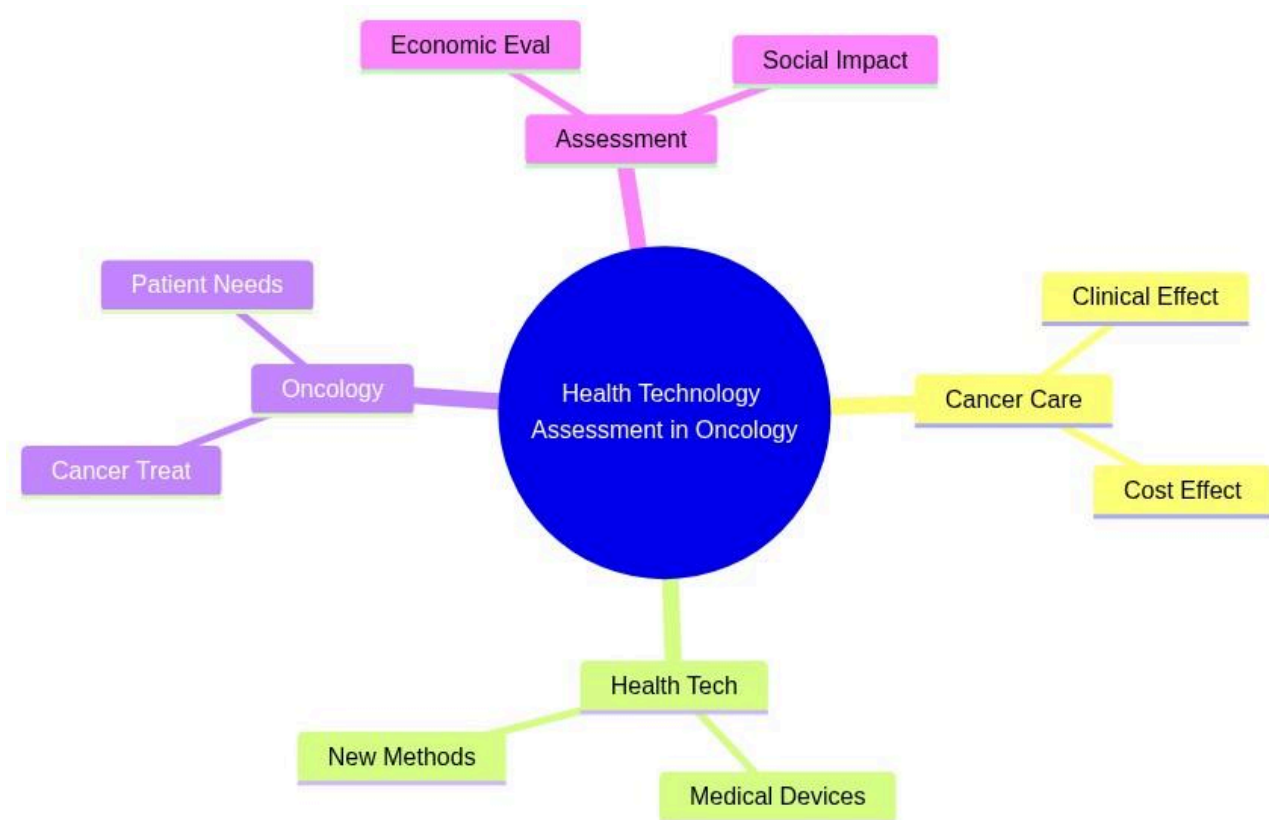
Economic Eval

Social Impact

Assessment

Patient Needs

Oncology

Cancer Treat

Health Technology Assessment in Oncology

Clinical Effect

Cancer Care

Cost Effect

Health Tech

New Methods

Medical Devices